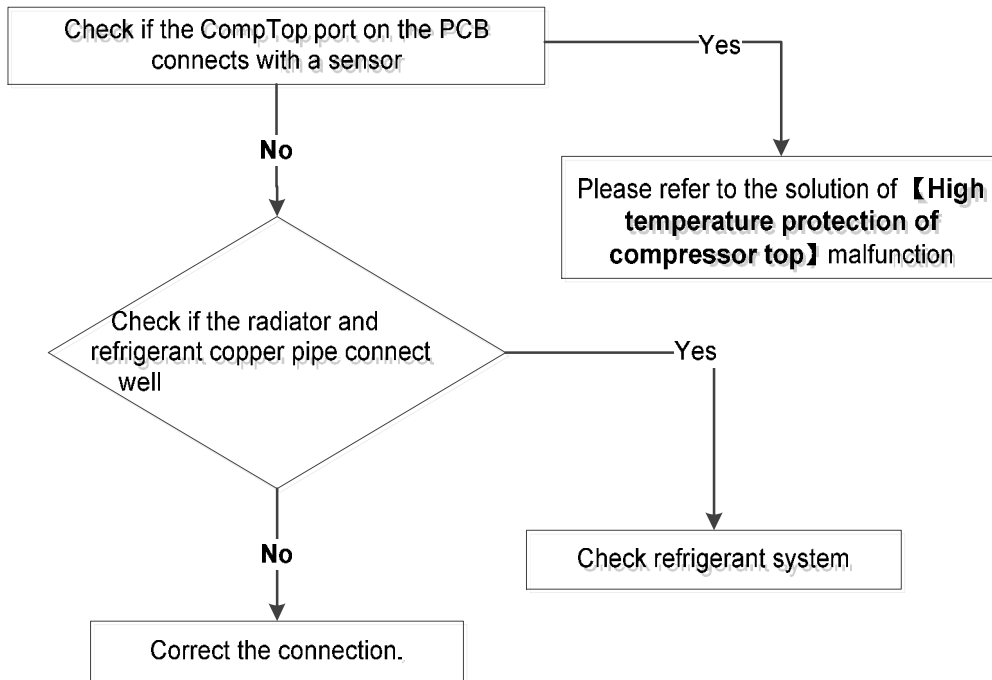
Check if the CompTop port on the PCB connects with a sensor

Yes

Please refer to the solution of 【High temperature protection of compressor top】 malfunction

No

Check if the radiator and refrigerant copper pipe connect well

Yes

Check refrigerant system

No

Correct the connection.